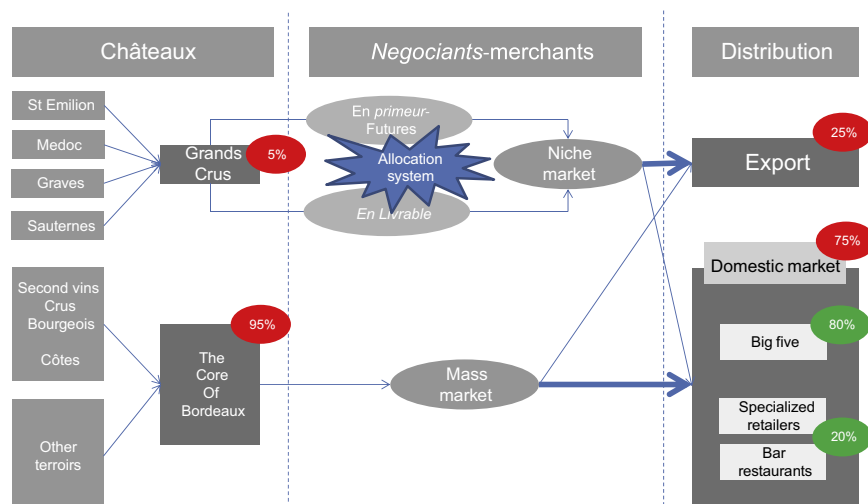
Châteaux

Negociants-merchants

Distribution

St Emilion

Medoc

Graves

Sauternes

Grands Crus

5%

En primeur-Futures

Allocation system

En Livrable

Niche market

Export

25%

75%

Domestic market

Second vins Crus Bourgeois

Côtes

Other terroirs

95%

The Core Of Bordeaux

Mass market

80%

Big five

Specialized retailers

20%

Bar restaurants